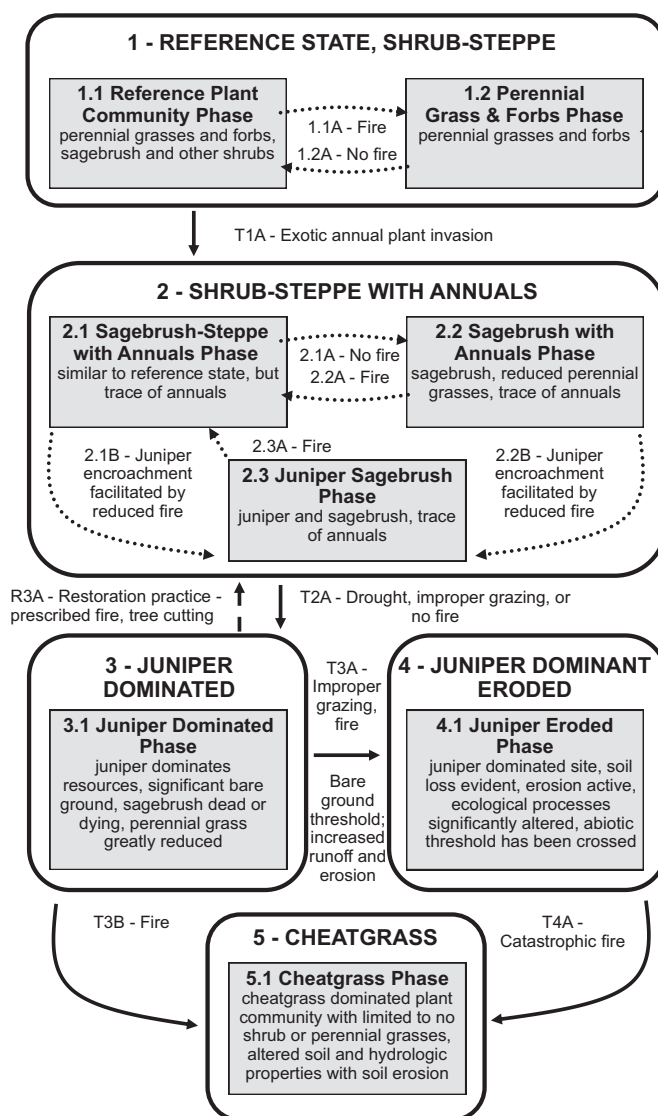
1 - REFERENCE STATE, SHRUB-STEPPE

1.1 Reference Plant Community Phase
perennial grasses and forbs, sagebrush and other shrubs

1.1A - Fire
1.2A - No fire

1.2 Perennial Grass & Forbs Phase
perennial grasses and forbs

T1A - Exotic annual plant invasion

2 - SHRUB-STEPPE WITH ANNUALS

2.1 Sagebrush-Steppe with Annuals Phase
similar to reference state, but trace of annuals

2.1A - No fire
2.2A - Fire

2.2 Sagebrush with Annuals Phase
sagebrush, reduced perennial grasses, trace of annuals

2.3A - Fire

2.1B - Juniper encroachment facilitated by reduced fire

2.3 Juniper Sagebrush Phase
juniper and sagebrush, trace of annuals

2.2B - Juniper encroachment facilitated by reduced fire

R3A - Restoration practice - prescribed fire, tree cutting

T2A - Drought, improper grazing, or no fire

3 - JUNIPER DOMINATED

3.1 Juniper Dominated Phase
juniper dominates resources, significant bare ground, sagebrush dead or dying, perennial grass greatly reduced

T3A - Improper grazing, fire

Bare ground threshold; increased runoff and erosion

4 - JUNIPER DOMINANT ERODED

4.1 Juniper Eroded Phase
juniper dominated site, soil loss evident, erosion active, ecological processes significantly altered, abiotic threshold has been crossed

T3B - Fire

T4A - Catastrophic fire

5 - CHEATGRASS

5.1 Cheatgrass Phase
cheatgrass dominated plant community with limited to no shrub or perennial grasses, altered soil and hydrologic properties with soil erosion